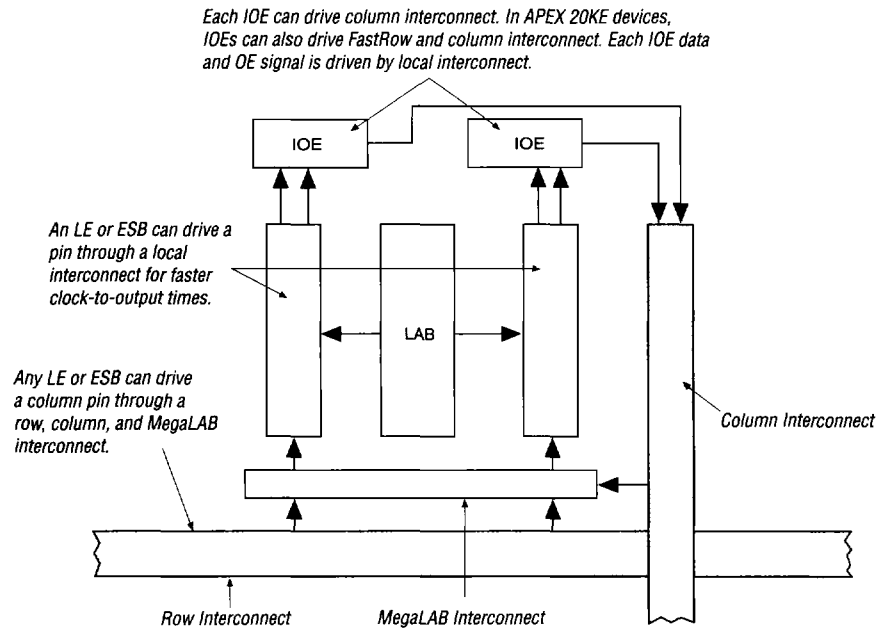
Each IOE can drive column interconnect. In APEX 20KE devices, IOEs can also drive FastRow and column interconnect. Each IOE data and OE signal is driven by local interconnect.

IOE

IOE

An LE or ESB can drive a pin through a local interconnect for faster clock-to-output times.

LAB

Any LE or ESB can drive a column pin through a row, column, and MegaLAB interconnect.

Column Interconnect

Row Interconnect

MegaLAB Interconnect